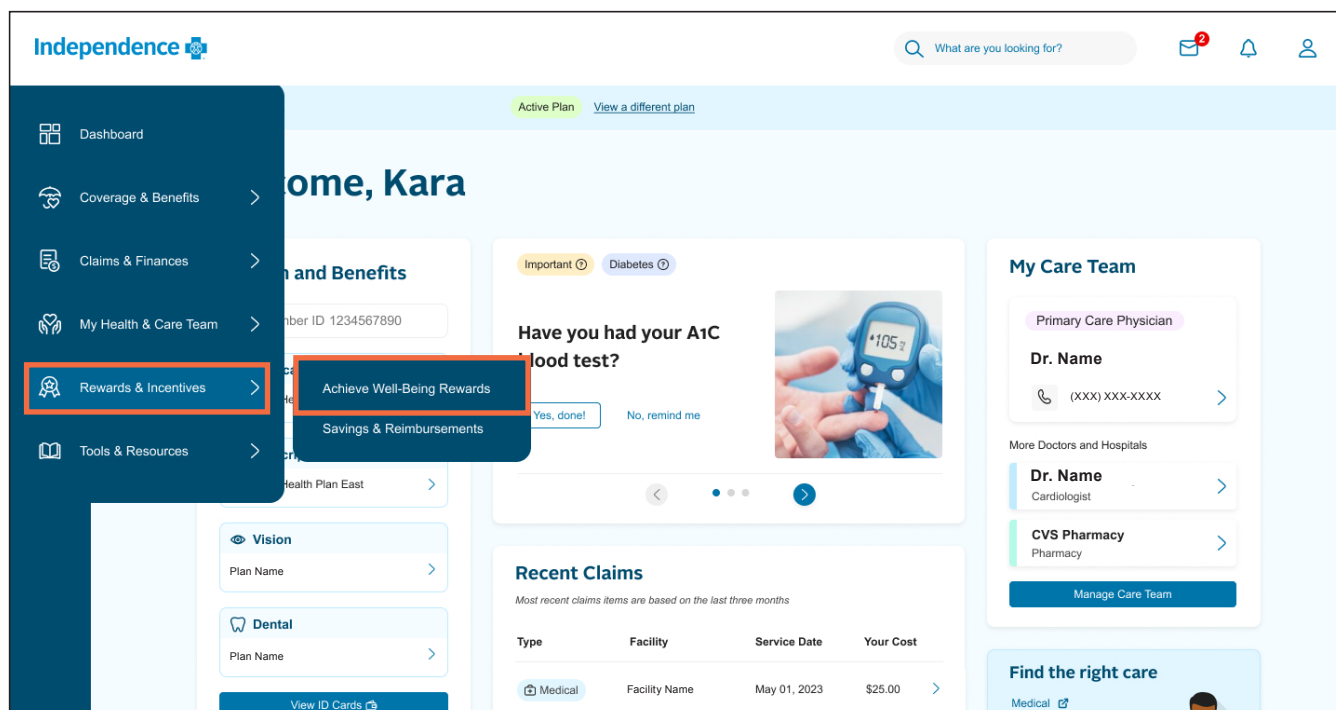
Independence

What are you looking for?

2

Active Plan View a different plan

Dashboard

Coverage & Benefits

Claims & Finances

My Health & Care Team

Rewards & Incentives

Tools & Resources

Achieve Well-Being Rewards

Savings & Reimbursements

ome, Kara

n and Benefits

nber ID 1234567890

Health Plan East

Vision

Plan Name

Dental

Plan Name

View ID Cards

Important Diabetes

Have you had your A1C blood test?

Yes, done! No, remind me

105

Recent Claims

Most recent claims items are based on the last three months

| Type | Facility | Service Date | Your Cost |
|---|---|---|---|
| Medical | Facility Name | May 01, 2023 | $25.00 |

My Care Team

Primary Care Physician

Dr. Name

(XXX) XXX-XXXX

More Doctors and Hospitals

Dr. Name
Cardiologist

CVS Pharmacy
Pharmacy

Manage Care Team

Find the right care

Medical